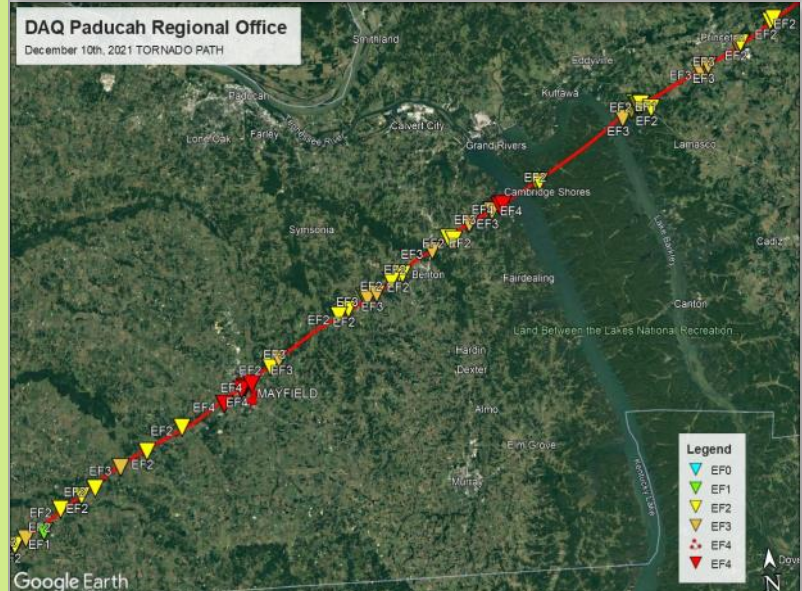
DAQ Paducah Regional Office
December 10th, 2021 TORNADO PATH

Smithland
Paducah
Lone Oak
Farley
Calvert City
Kuttawa
Eddyville
Princeton
Grand Rivers
Lamasco
Cambridge Shores
Symsonia
Benton
Fairdealing
Cadiz
Canton
Land Between the Lakes National Recreation
Hardin
Dexter
Almo
MAYFIELD
Elm Grove
Murray
Kentucky Lake
Lake Barkley

EF2 EF2 EF3 EF3 EF2 EF2 EF3 EF2 EF2 EF2 EF4 EF3 EF2 EF2 EF3 EF2 EF2 EF3 EF3 EF2 EF2 EF3 EF3 EF2 EF4 EF4 EF4 EF2 EF2 EF3 EF2 EF2 EF2 EF1

Legend
EF0
EF1
EF2
EF3
EF4
EF4

Google Earth
N
Dove